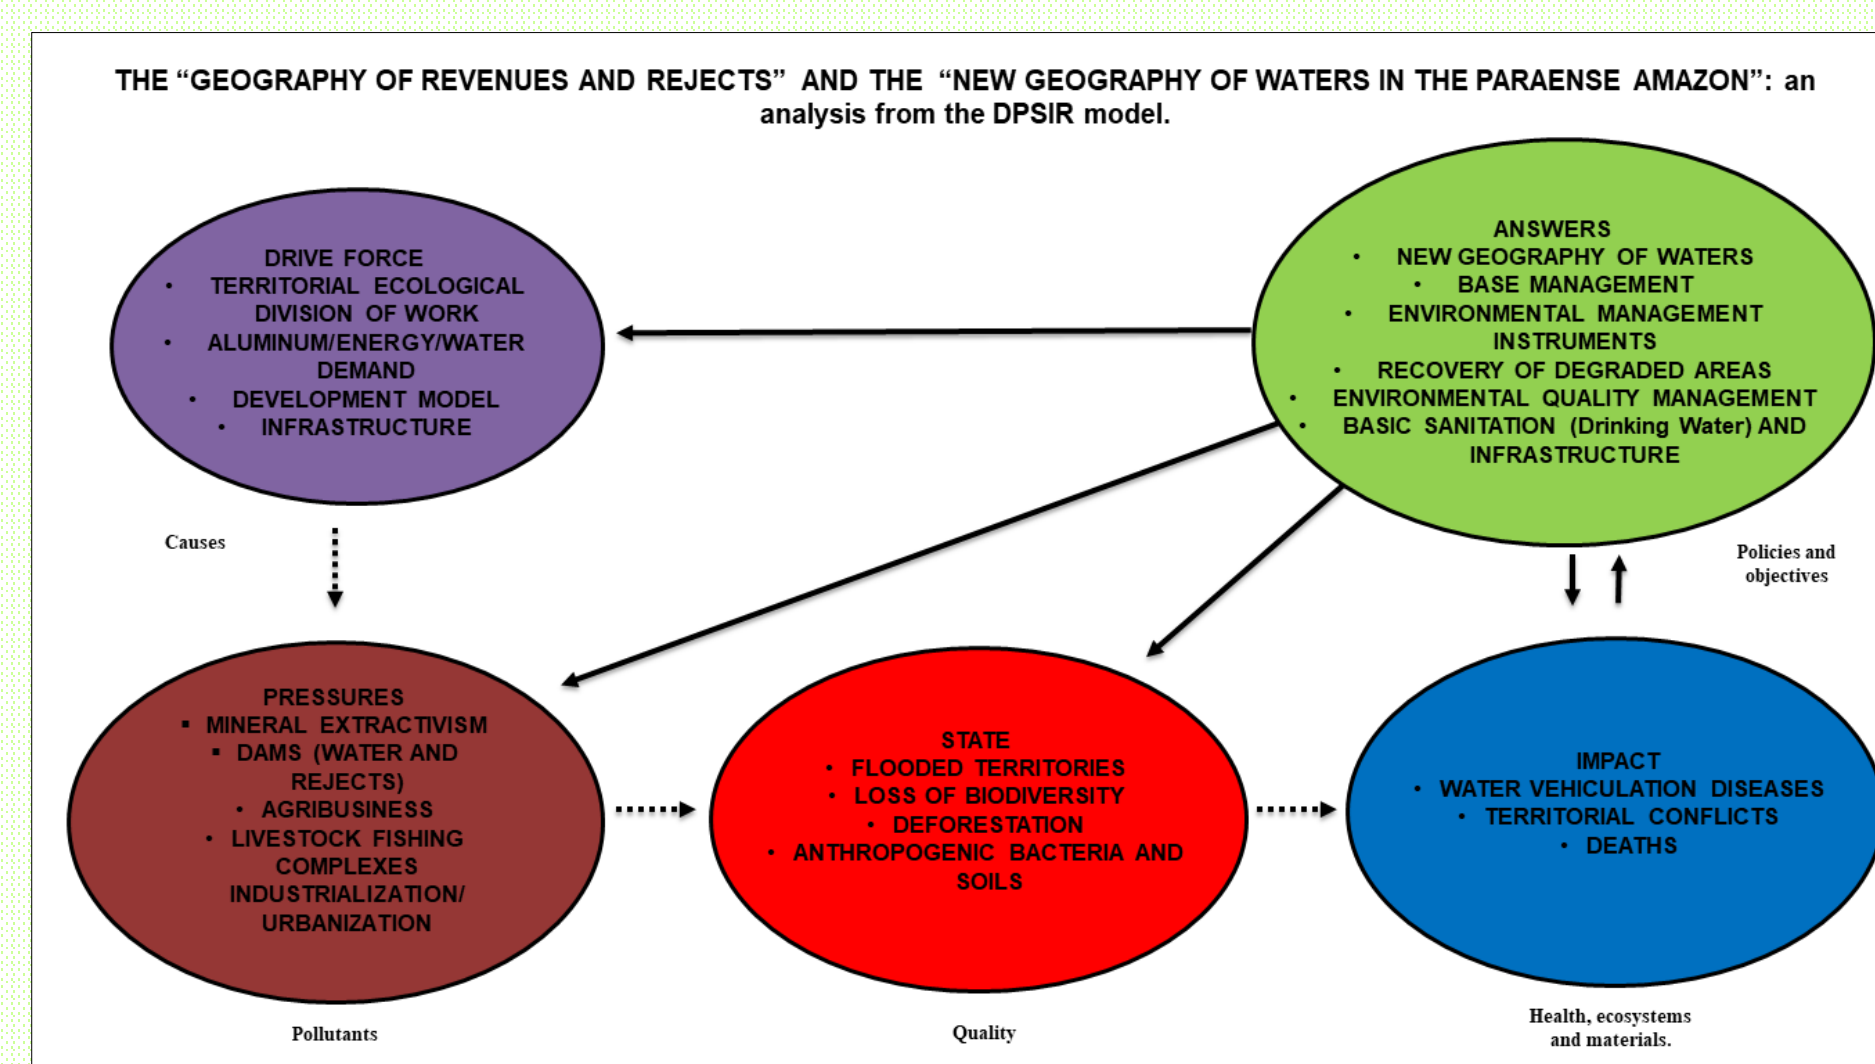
THE "GEOGRAPHY OF REVENUES AND REJECTS" AND THE "NEW GEOGRAPHY OF WATERS IN THE PARAENSE AMAZON": an analysis from the DPSIR model.

DRIVE FORCE
• TERRITORIAL ECOLOGICAL DIVISION OF WORK
• ALUMINUM/ENERGY/WATER DEMAND
• DEVELOPMENT MODEL
• INFRASTRUCTURE

ANSWERS
• NEW GEOGRAPHY OF WATERS
• BASE MANAGEMENT
• ENVIRONMENTAL MANAGEMENT INSTRUMENTS
• RECOVERY OF DEGRADED AREAS
• ENVIRONMENTAL QUALITY MANAGEMENT
• BASIC SANITATION (Drinking Water) AND INFRASTRUCTURE

Causes

Policies and objectives

PRESSURES
▪ MINERAL EXTRACTIVISM
▪ DAMS (WATER AND REJECTS)
• AGRIBUSINESS
• LIVESTOCK FISHING COMPLEXES INDUSTRIALIZATION/ URBANIZATION

STATE
• FLOODED TERRITORIES
• LOSS OF BIODIVERSITY
• DEFORESTATION
• ANTHROPOGENIC BACTERIA AND SOILS

IMPACT
• WATER VEHICULATION DISEASES
• TERRITORIAL CONFLICTS
• DEATHS

Pollutants

Quality

Health, ecosystems and materials.